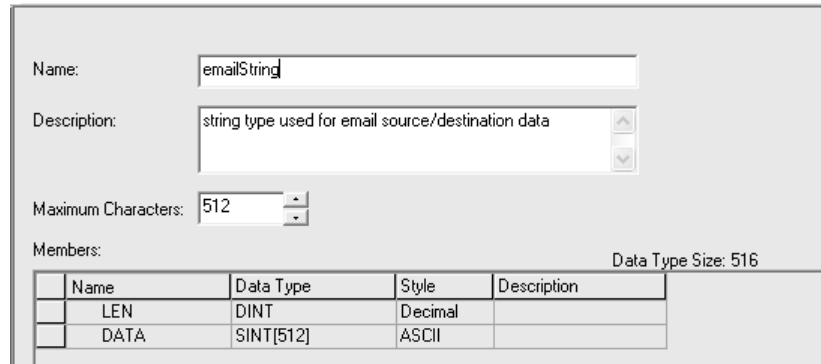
Name: emailString

Description: string type used for email source/destination data

Maximum Characters: 512

Members:

Data Type Size: 516

| | Name | Data Type | Style | Description |
|---|---|---|---|---|
| | LEN | DINT | Decimal | |
| | DATA | SINT[512] | ASCII | |